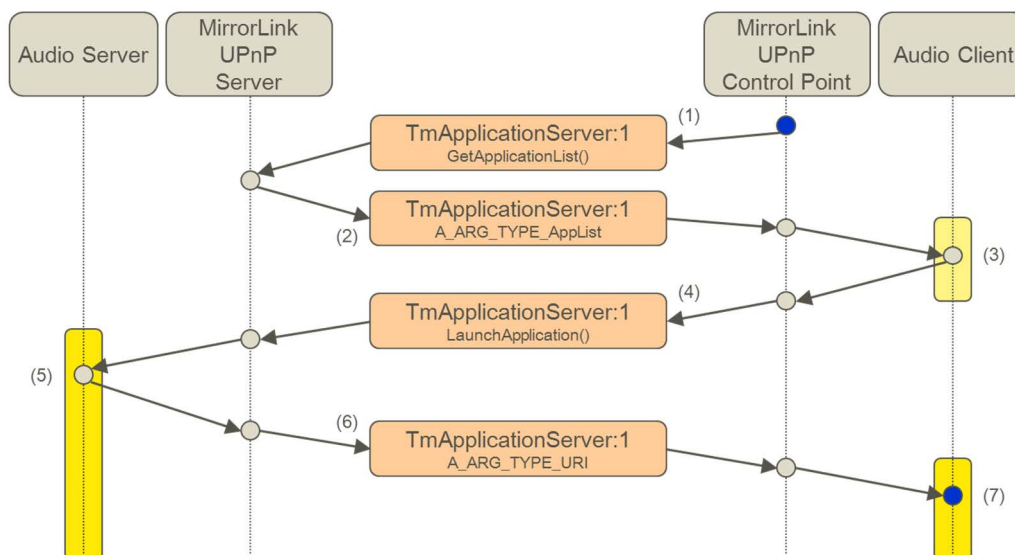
Audio Server

MirrorLink UPnP Server

MirrorLink UPnP Control Point

Audio Client

(1)

TmApplicationServer:1
GetApplicationList()

TmApplicationServer:1
A_ARG_TYPE_AppList

(2)

(3)

(4)

TmApplicationServer:1
LaunchApplication()

(5)

(6)

TmApplicationServer:1
A_ARG_TYPE_URI

(7)